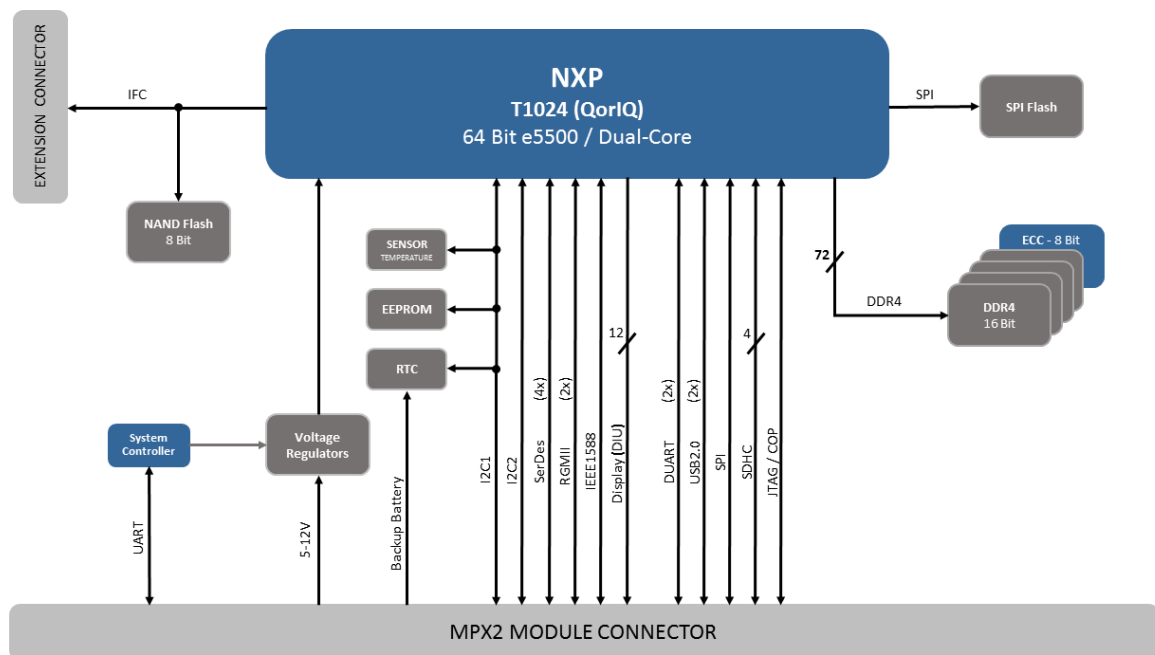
EXTENSION CONNECTOR

IFC

NXP
T1024 (QorIQ)
64 Bit e5500 / Dual-Core

SPI

SPI Flash

NAND Flash
8 Bit

SENSOR
TEMPERATURE

EEPROM

RTC

72

ECC - 8 Bit

DDR4

DDR4
16 Bit

12

4

(4x)
(2x)

(2x)
(2x)

System Controller

Voltage Regulators

I2C1
I2C2
SerDes
RGMII
IEEE1588
Display (DIU)
DUART
USB2.0
SPI
SDHC
JTAG / COP

UART
5-12V
Backup Battery

MPX2 MODULE CONNECTOR